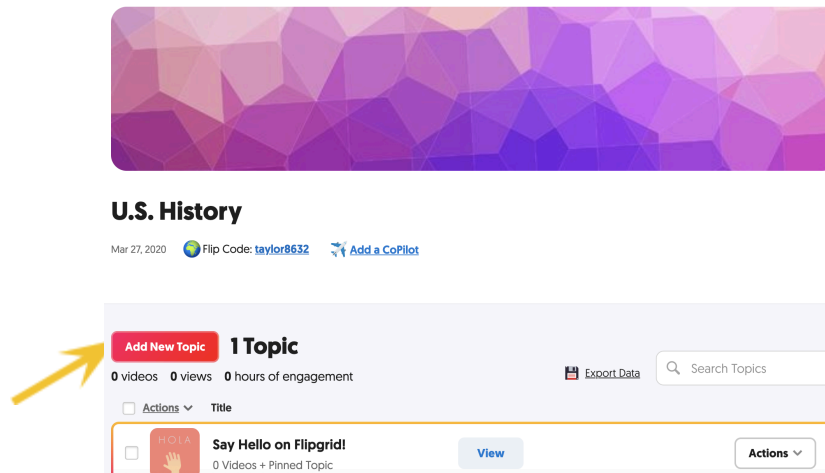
U.S. History

Mar 27, 2020 Flip Code: taylor8632 Add a CoPilot

Add New Topic 1 Topic

0 videos 0 views 0 hours of engagement

Export Data

Search Topics

Actions Title

HOLA

Say Hello on Flipgrid!

0 Videos + Pinned Topic

View

Actions